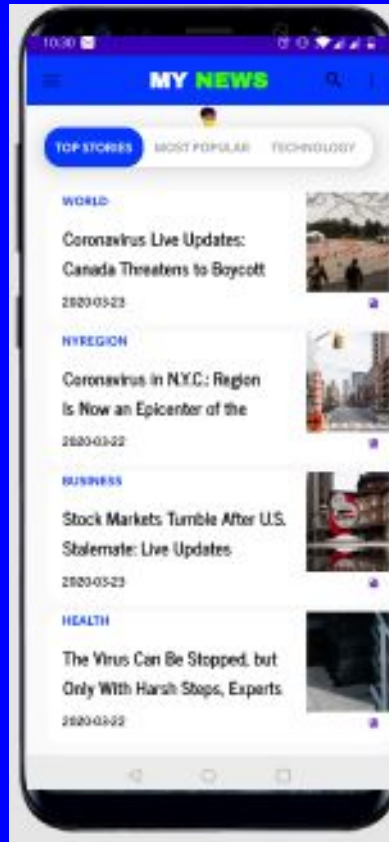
10:30

MY NEWS

TOP STORIES MOST POPULAR TECHNOLOGY

WORLD

Coronavirus Live Updates: Canada Threatens to Boycott

2020-03-23

NYREGION

Coronavirus in N.Y.C.: Region Is Now an Epicenter of the

2020-03-22

BUSINESS

Stock Markets Tumble After U.S. Stalemate: Live Updates

2020-03-23

HEALTH

The Virus Can Be Stopped, but Only With Harsh Steps, Experts

2020-03-22